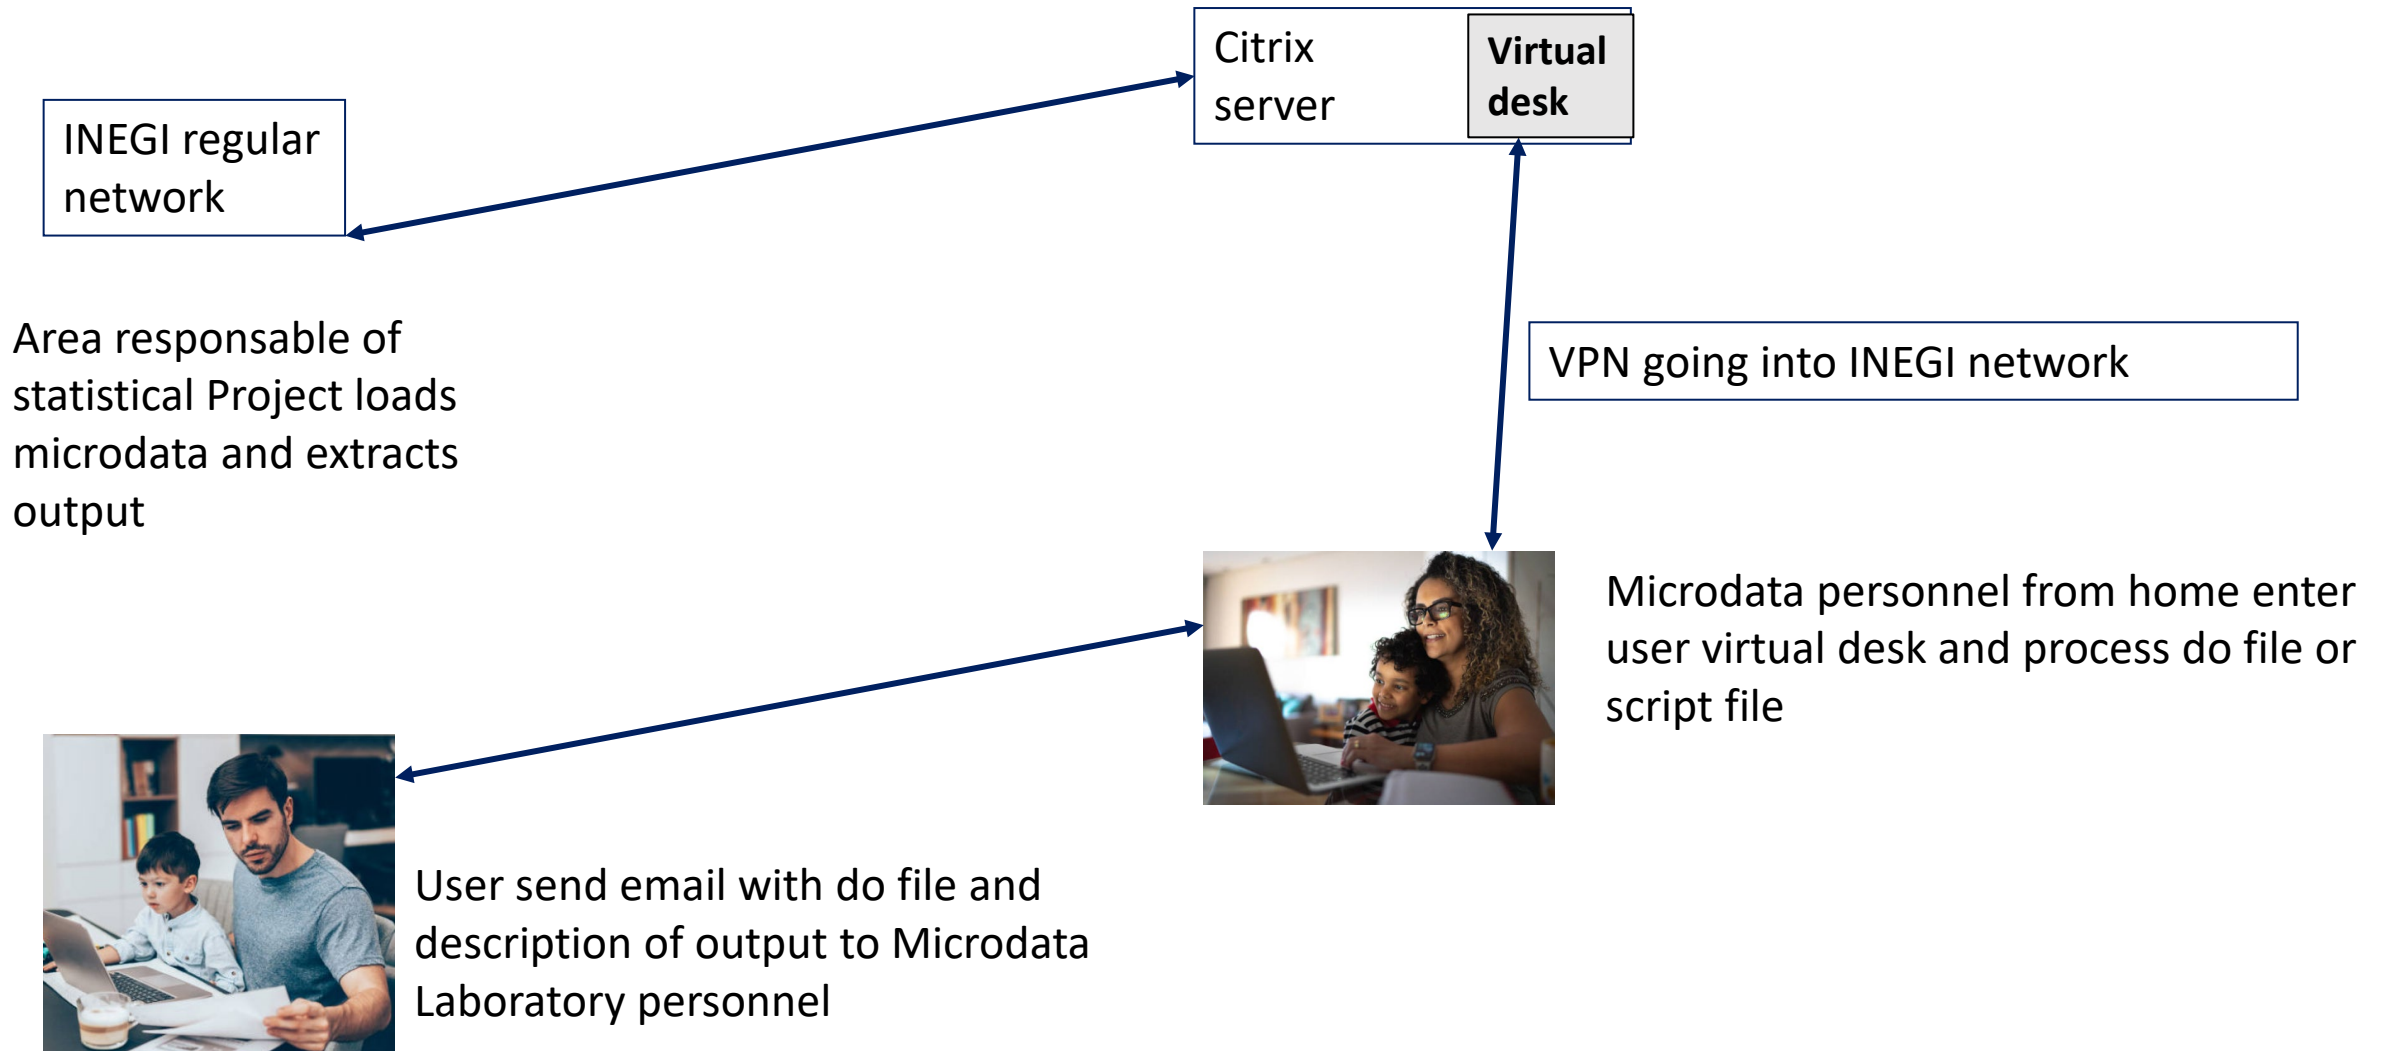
Citrix server

Virtual desk

INEGI regular network

Area responsable of statistical Project loads microdata and extracts output

VPN going into INEGI network

Microdata personnel from home enter user virtual desk and process do file or script file

User send email with do file and description of output to Microdata Laboratory personnel